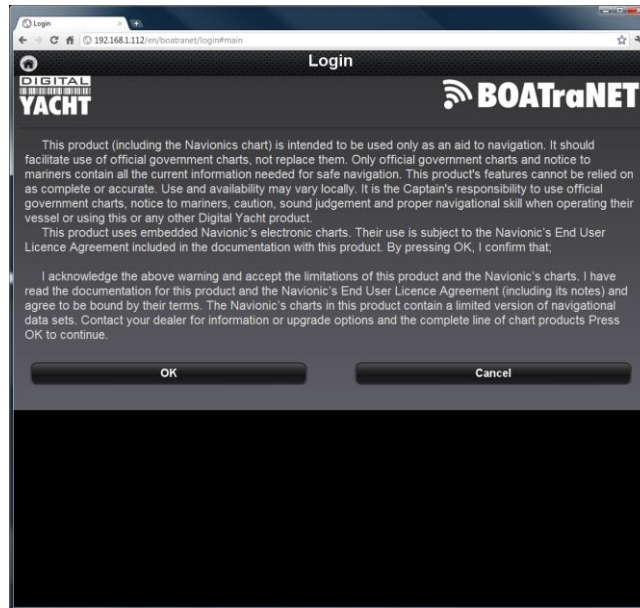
Login

192.168.1.112/en/boatranet/login#main

Login

DIGITAL YACHT

BOATraNET

This product (including the Navionics chart) is intended to be used only as an aid to navigation. It should facilitate use of official government charts, not replace them. Only official government charts and notice to mariners contain all the current information needed for safe navigation. This product's features cannot be relied on as complete or accurate. Use and availability may vary locally. It is the Captain's responsibility to use official government charts, notice to mariners, caution, sound judgement and proper navigational skill when operating their vessel or using this or any other Digital Yacht product.
This product uses embedded Navionic's electronic charts. Their use is subject to the Navionic's End User Licence Agreement included in the documentation with this product. By pressing OK, I confirm that;

I acknowledge the above warning and accept the limitations of this product and the Navionic's charts. I have read the documentation for this product and the Navionic's End User Licence Agreement (including its notes) and agree to be bound by their terms. The Navionic's charts in this product contain a limited version of navigational data sets. Contact your dealer for information or upgrade options and the complete line of chart products Press OK to continue.

OK

Cancel